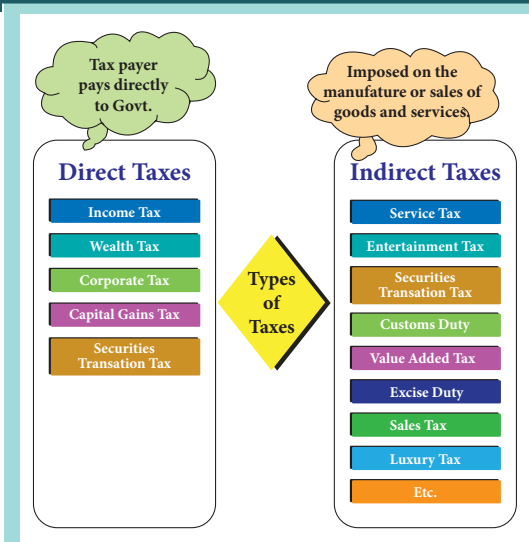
Tax payer pays directly to Govt.

Direct Taxes

Income Tax

Wealth Tax

Corporate Tax

Capital Gains Tax

Securities Transation Tax

Types of Taxes

Imposed on the manufature or sales of goods and services.

Indirect Taxes

Service Tax

Entertainment Tax

Securities Transation Tax

Customs Duty

Value Added Tax

Excise Duty

Sales Tax

Luxury Tax

Etc.